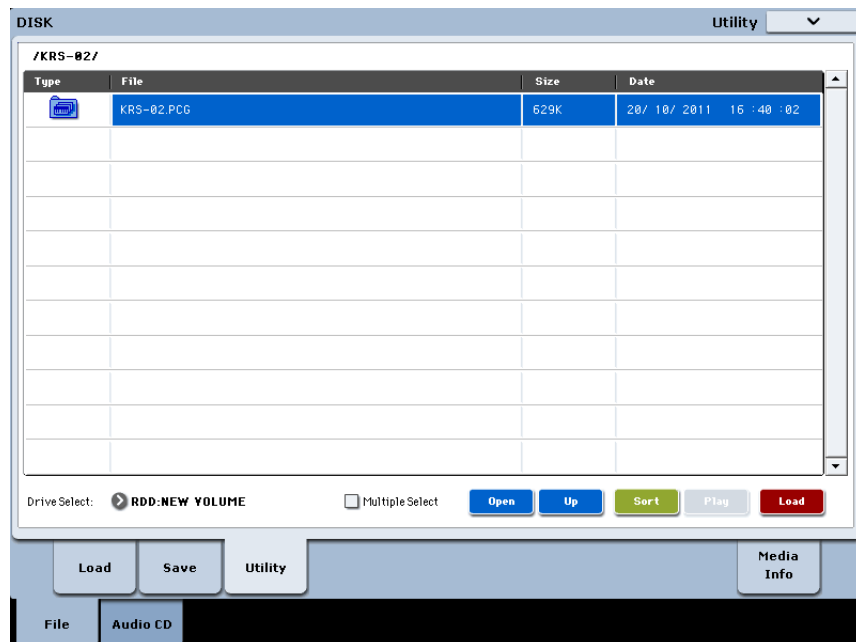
DISK

Utility

/KRS-02/

| Type | File | Size | Date |
|---|---|---|---|
| | KRS-02.PCG | 629K | 20/ 10/ 2011 16 :40 :02 |

Drive Select: RDD:NEW VOLUME

Multiple Select

Open

Up

Sort

Play

Load

Load

Save

Utility

Media Info

File

Audio CD